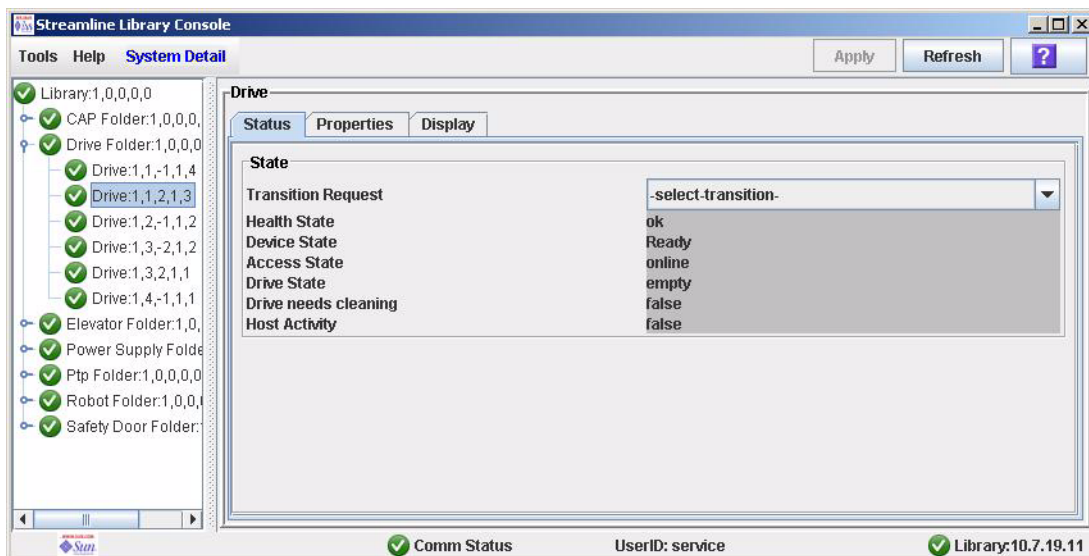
Streamline Library Console

Tools Help System Detail

Apply Refresh ?

Library:1,0,0,0,0
CAP Folder:1,0,0,0,
Drive Folder:1,0,0,0
Drive:1,1,-1,1,4
Drive:1,1,2,1,3
Drive:1,2,-1,1,2
Drive:1,3,-2,1,2
Drive:1,3,2,1,1
Drive:1,4,-1,1,1
Elevator Folder:1,0,
Power Supply Folde
Ptp Folder:1,0,0,0,0
Robot Folder:1,0,0,
Safety Door Folder:

Drive

Status Properties Display

State

| | |
|---|---|
| Transition Request | -select-transition- |
| Health State | ok |
| Device State | Ready |
| Access State | online |
| Drive State | empty |
| Drive needs cleaning | false |
| Host Activity | false |

Sun

Comm Status UserID: service Library:10.7.19.11